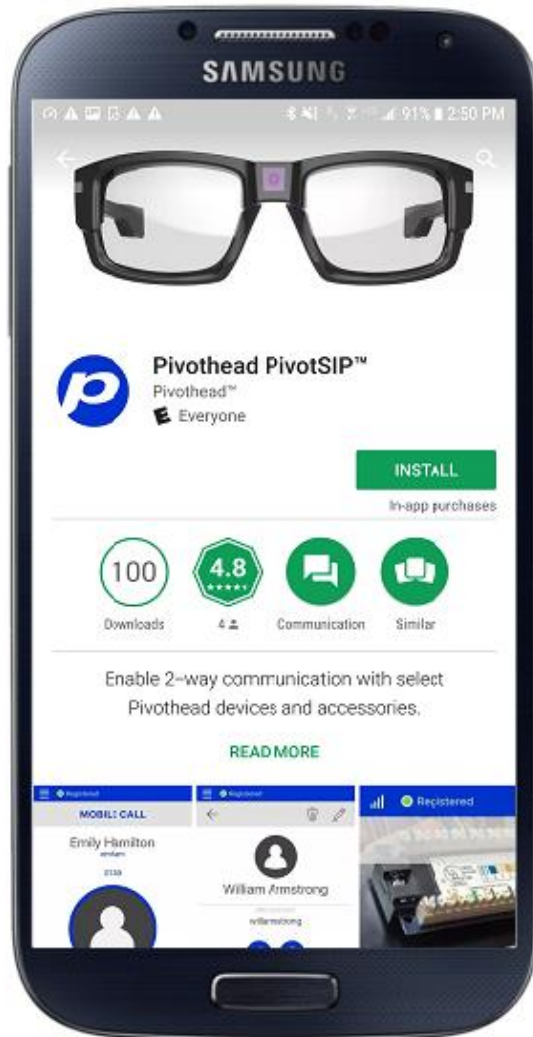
SAMSUNG

91% 2:50 PM

Pivothead PivotSIP™
Pivothead™
Everyone

INSTALL
In-app purchases

100
Downloads

4.8
★★★★★
4

Communication

Similar

Enable 2-way communication with select Pivothead devices and accessories.

READ MORE

Registered
MOBILE CALL
Emily Hamilton
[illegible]
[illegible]

Registered
William Armstrong
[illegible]
willarmstrong

Registered